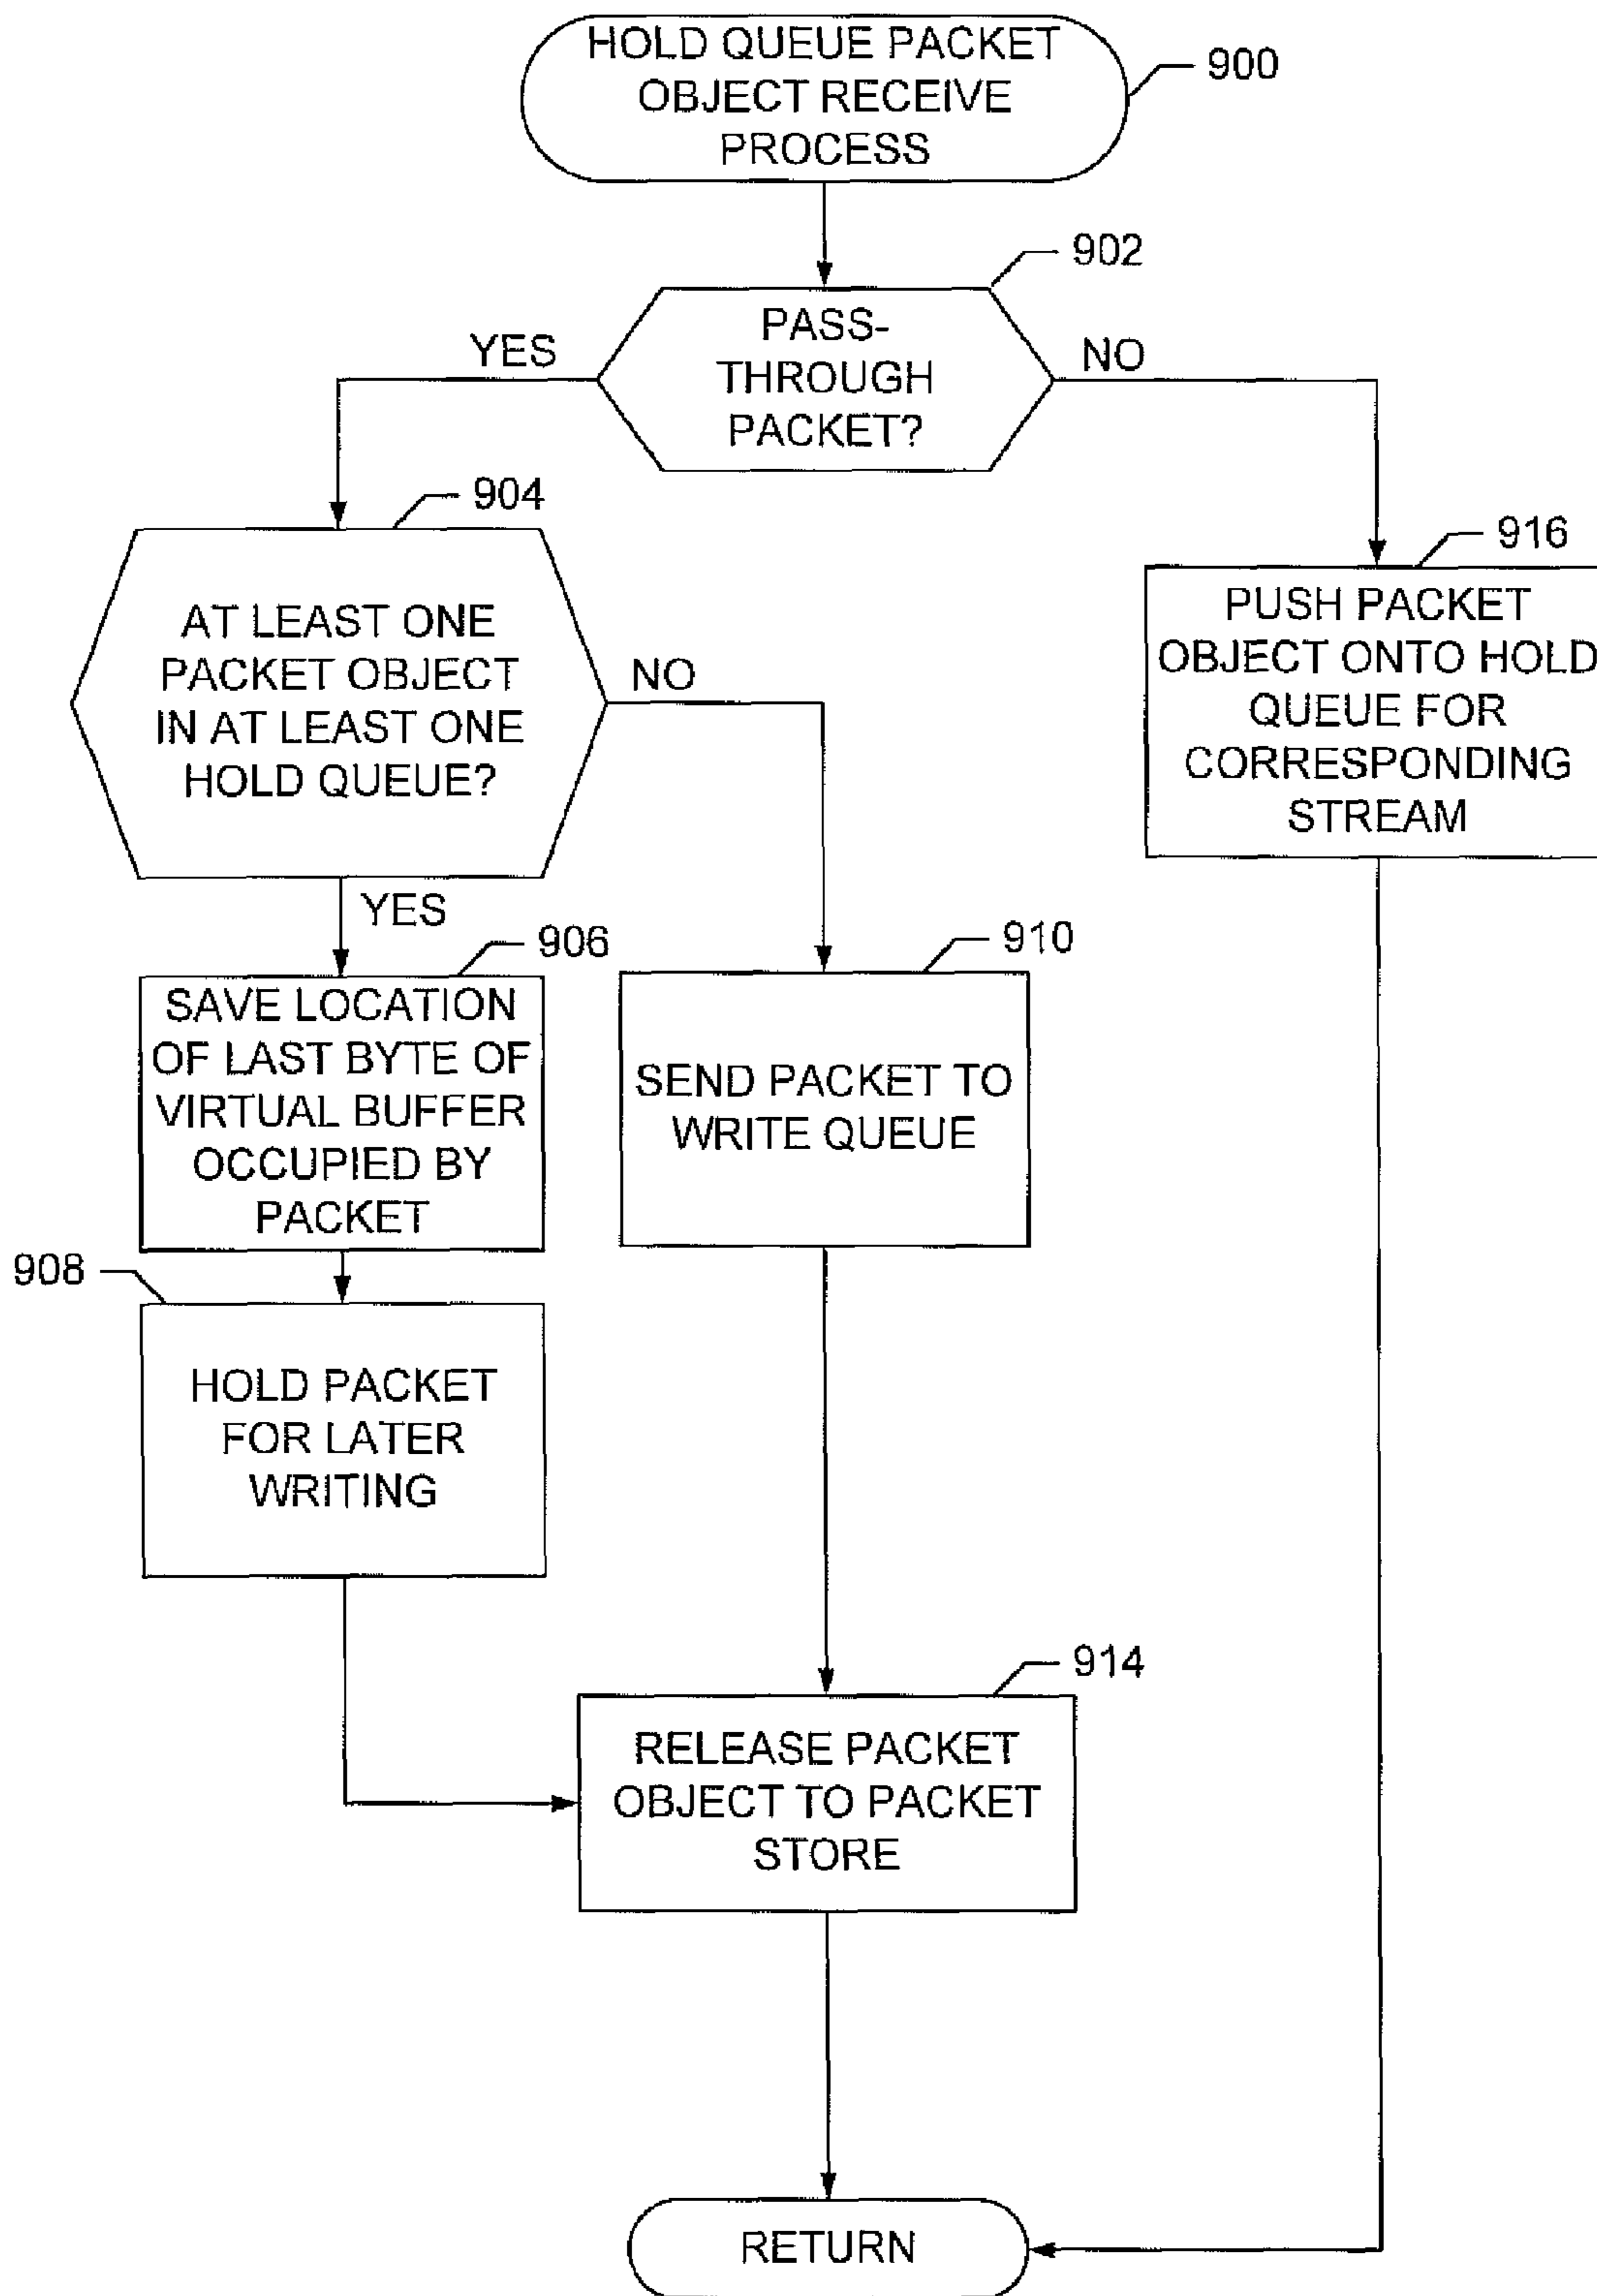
HOLD QUEUE PACKET OBJECT RECEIVE PROCESS

900

902

PASS-THROUGH PACKET?

YES

NO

904

AT LEAST ONE PACKET OBJECT IN AT LEAST ONE HOLD QUEUE?

NO

916

PUSH PACKET OBJECT ONTO HOLD QUEUE FOR CORRESPONDING STREAM

YES

906

SAVE LOCATION OF LAST BYTE OF VIRTUAL BUFFER OCCUPIED BY PACKET

910

SEND PACKET TO WRITE QUEUE

908

HOLD PACKET FOR LATER WRITING

914

RELEASE PACKET OBJECT TO PACKET STORE

RETURN